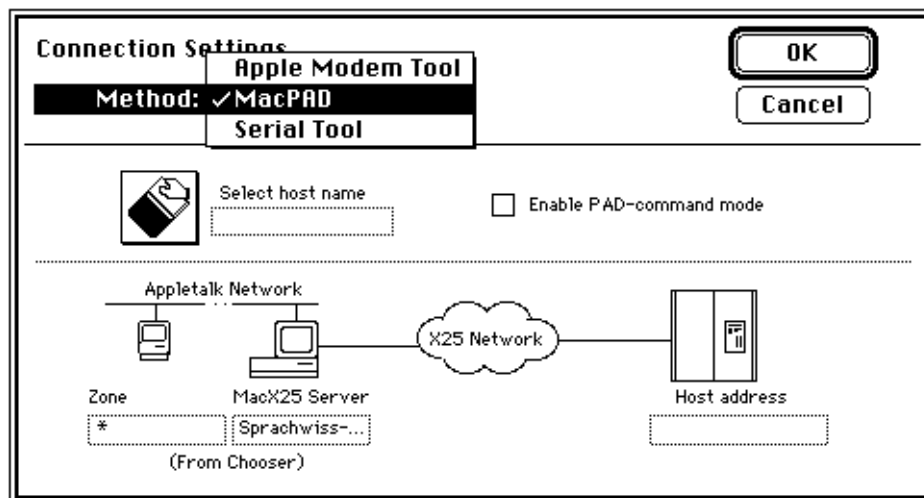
Connection Settings

Method: Apple Modem Tool
✓MacPAD
Serial Tool

OK

Cancel

Select host name

Enable PAD-command mode

Appletalk Network

X25 Network

Zone

*

MacX25 Server

Sprachwiss-...

(From Chooser)

Host address